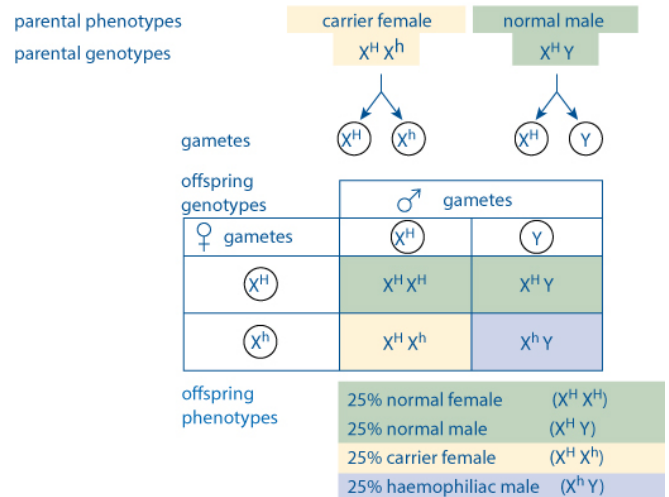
parental phenotypes carrier female normal male

parental genotypes $X^H X^h$ $X^H Y$

gametes $X^H$ $X^h$ $X^H$ Y

offspring genotypes

|  ♀ gametes | ♂ gametes $X^H$ | Y |
|---|---|---|
| $X^H$ | $X^H X^H$ | $X^H Y$ |
| $X^h$ | $X^H X^h$ | $X^h Y$ |

offspring phenotypes

25% normal female ($X^H X^H$)
25% normal male ($X^H Y$)
25% carrier female ($X^H X^h$)
25% haemophiliac male ($X^h Y$)